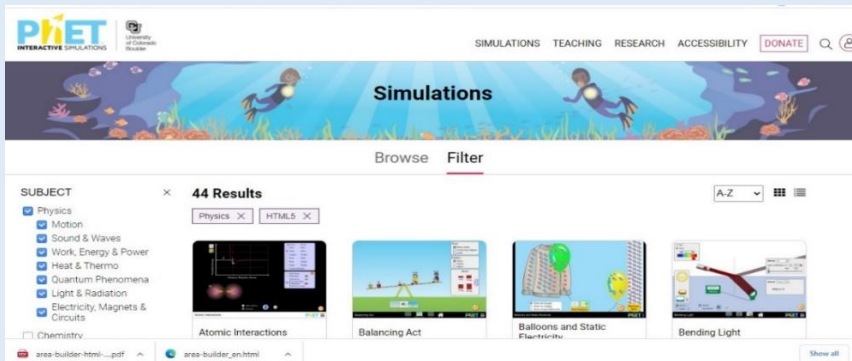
PhET INTERACTIVE SIMULATIONS

University of Colorado Boulder

SIMULATIONS TEACHING RESEARCH ACCESSIBILITY DONATE

Simulations

Browse Filter

SUBJECT ×

Physics

Motion

Sound & Waves

Work, Energy & Power

Heat & Thermo

Quantum Phenomena

Light & Radiation

Electricity, Magnets & Circuits

Chemistry

44 Results

Physics × HTML5 ×

A-Z

Atomic Interactions

Balancing Act

Balloons and Static Electricity

Bending Light

area-builder-html-....pdf ^ area-builder_en.html ^

Show all